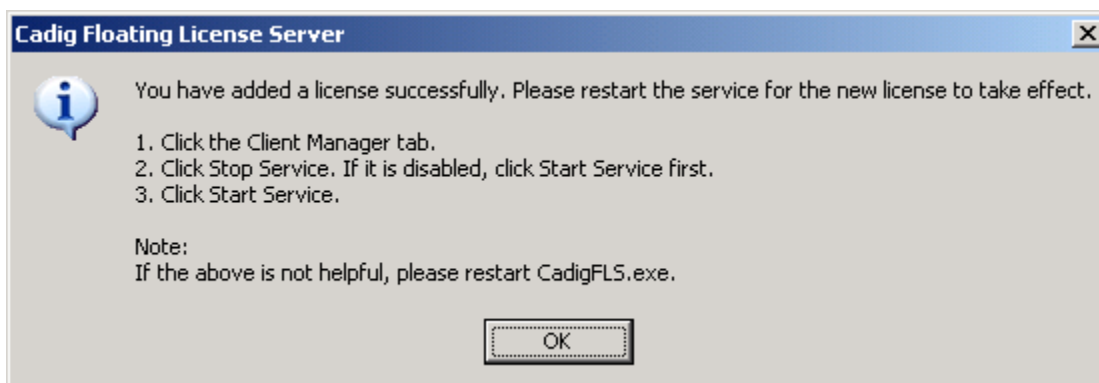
Cadig Floating License Server

You have added a license successfully. Please restart the service for the new license to take effect.

1. Click the Client Manager tab.
2. Click Stop Service. If it is disabled, click Start Service first.
3. Click Start Service.

Note:
If the above is not helpful, please restart CadigFLS.exe.

OK